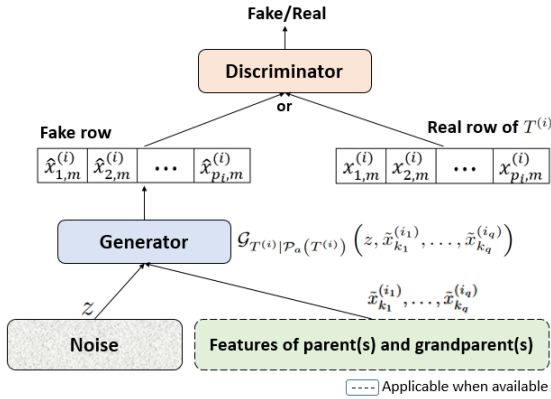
Fake/Real

Discriminator

or

Fake row

Real row of $T^{(i)}$

| $\hat{x}_{1,m}^{(i)}$ | $\hat{x}_{2,m}^{(i)}$ | $\cdots$ | $\hat{x}_{p_i,m}^{(i)}$ |
|---|---|---|---|

| $x_{1,m}^{(i)}$ | $x_{2,m}^{(i)}$ | $\cdots$ | $x_{p_i,m}^{(i)}$ |
|---|---|---|---|

Generator

$\mathcal{G}_{T^{(i)}|\mathcal{P}_a(T^{(i)})}\left(z, \tilde{x}_{k_1}^{(i_1)}, \ldots, \tilde{x}_{k_q}^{(i_q)}\right)$

$z$

$\tilde{x}_{k_1}^{(i_1)}, \ldots, \tilde{x}_{k_q}^{(i_q)}$

Noise

Features of parent(s) and grandparent(s)

---- Applicable when available